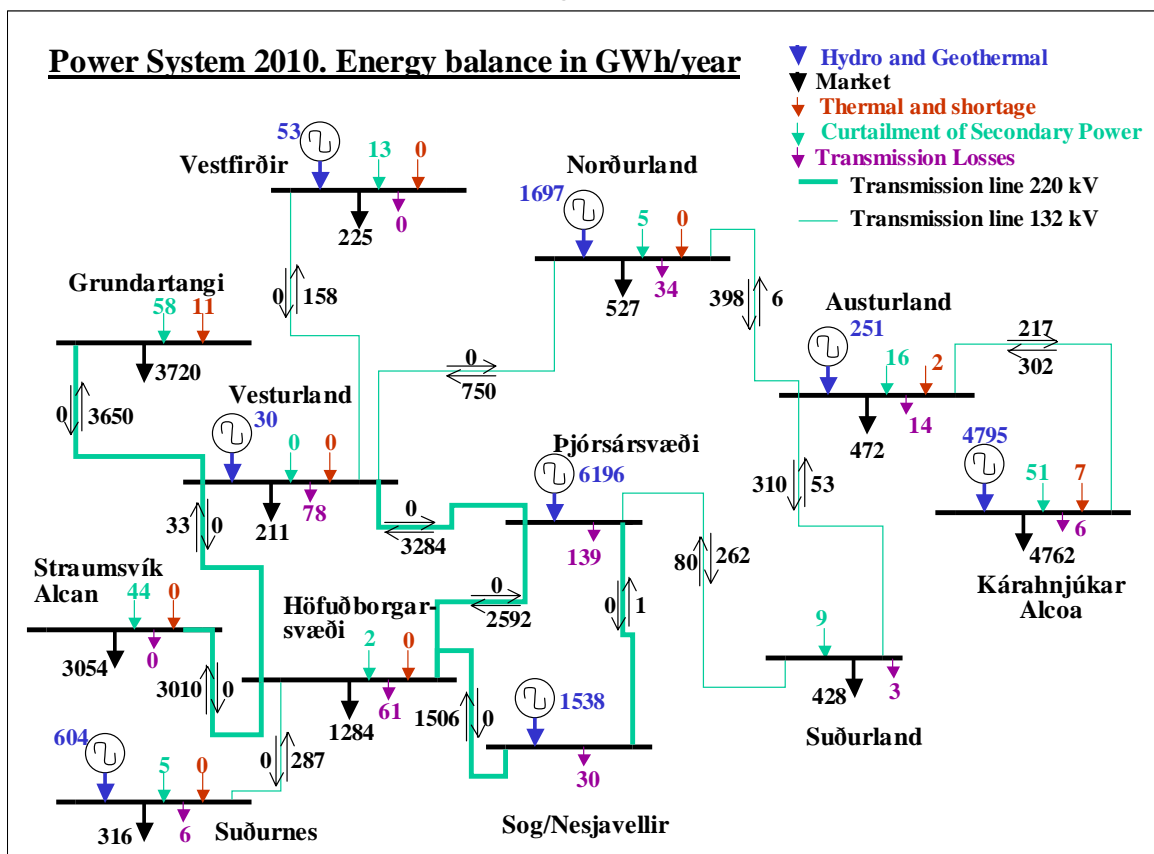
Power System 2010. Energy balance in GWh/year

Hydro and Geothermal
Market
Thermal and shortage
Curtailment of Secondary Power
Transmission Losses
Transmission line 220 kV
Transmission line 132 kV

Vestfirðir
53
13
0
225
0

Norðurland
1697
5
0
527
34

Grundartangi
58
11
3720

0
158

398
6

Austurland
251
16
2
472
14

217
302

0
750

Vesturland
30
0
0
211
78

0
3650

Þjórsársvæði
6196
139

4795
51
7
4762
6
Kárahnjúkar
Alcoa

310
53

33
0

0
3284

80
262

Straumsvík
Alcan
44
0
3054
0

0
2592

0
1

Höfuðborgarsvæði
2
0
1284
61

9
428
3
Suðurland

3010
0

1506
0

1538
30

604
5
0
316
6
Suðurnes

0
287

Sog/Nesjavellir